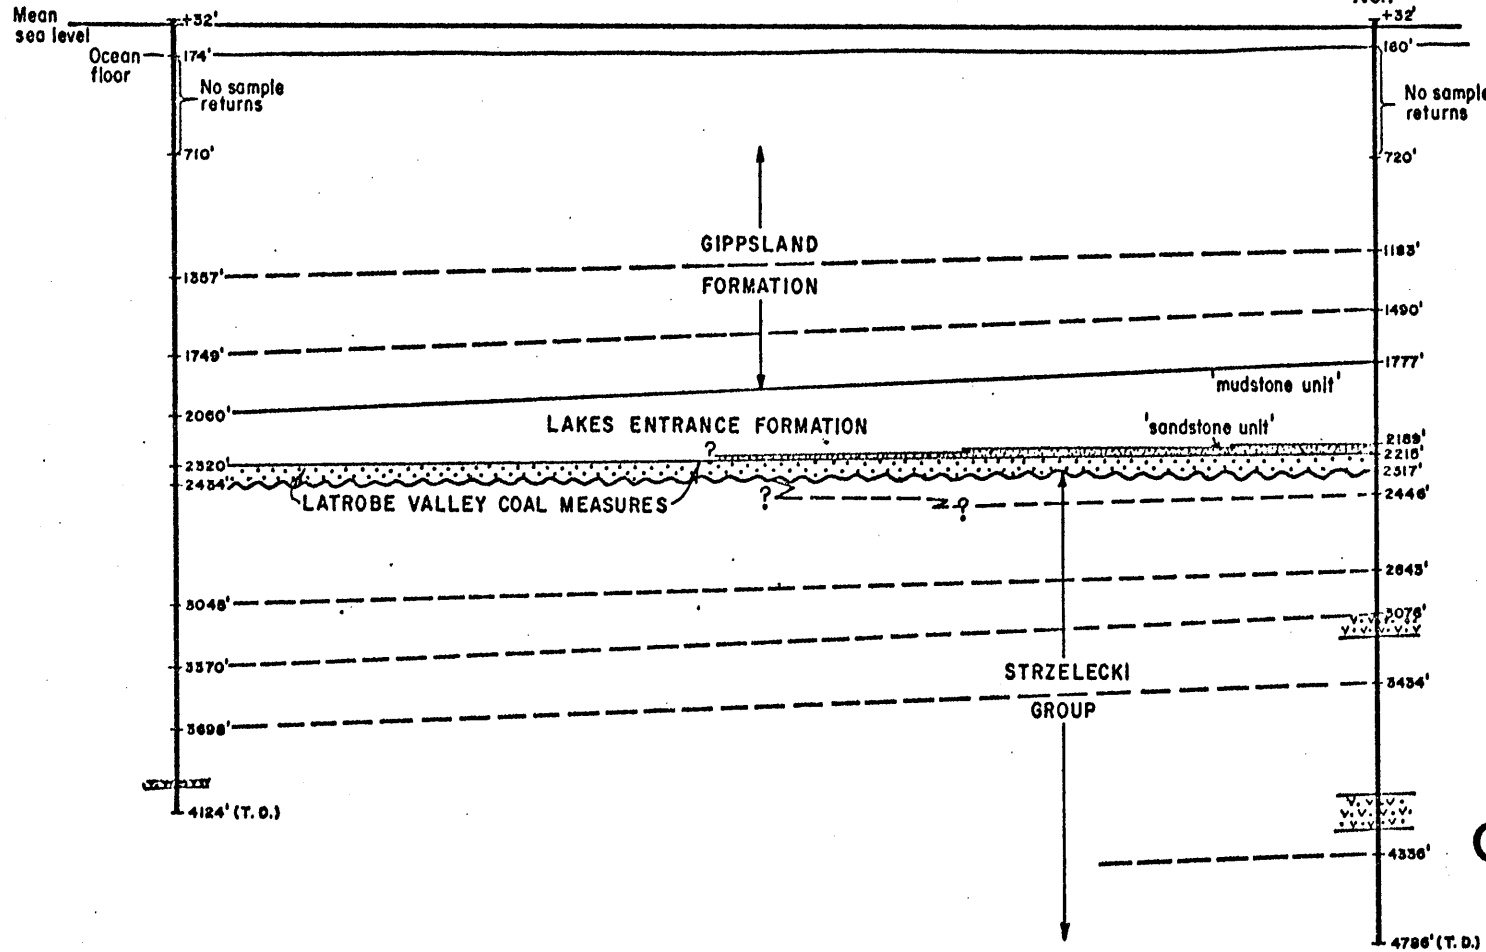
Mean sea level
Ocean floor
+32'
174'
No sample returns
710'
1357'
1749'
2060'
2320'
2434'
3048'
3370'
3698'
4124' (T. D.)

GIPPSLAND
FORMATION
'mudstone unit'
LAKES ENTRANCE FORMATION
'sandstone unit'
?
LATROBE VALLEY COAL MEASURES
?
?
STRZELECKI
GROUP

+32'
160'
No sample returns
720'
1193'
1490'
1777'
2189'
2216'
2317'
2446'
2843'
3078'
3434'
4336'
4786' (T. D.)